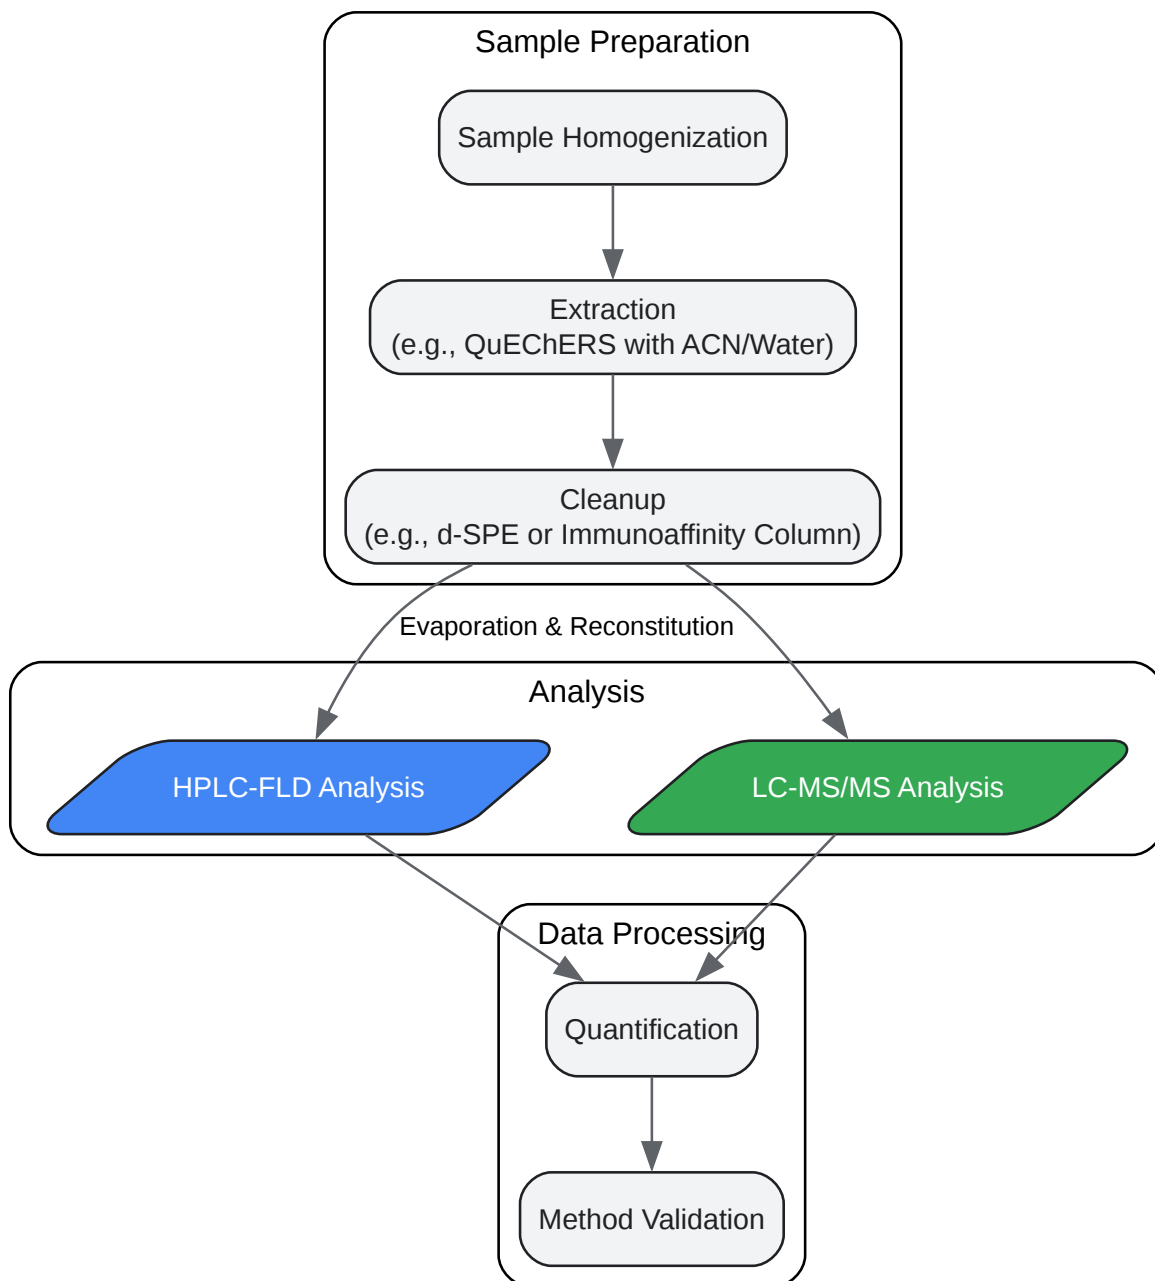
Sample Preparation

Sample Homogenization

Extraction
(e.g., QuEChERS with ACN/Water)

Cleanup
(e.g., d-SPE or Immunoaffinity Column)

Evaporation & Reconstitution

Analysis

HPLC-FLD Analysis

LC-MS/MS Analysis

Data Processing

Quantification

Method Validation